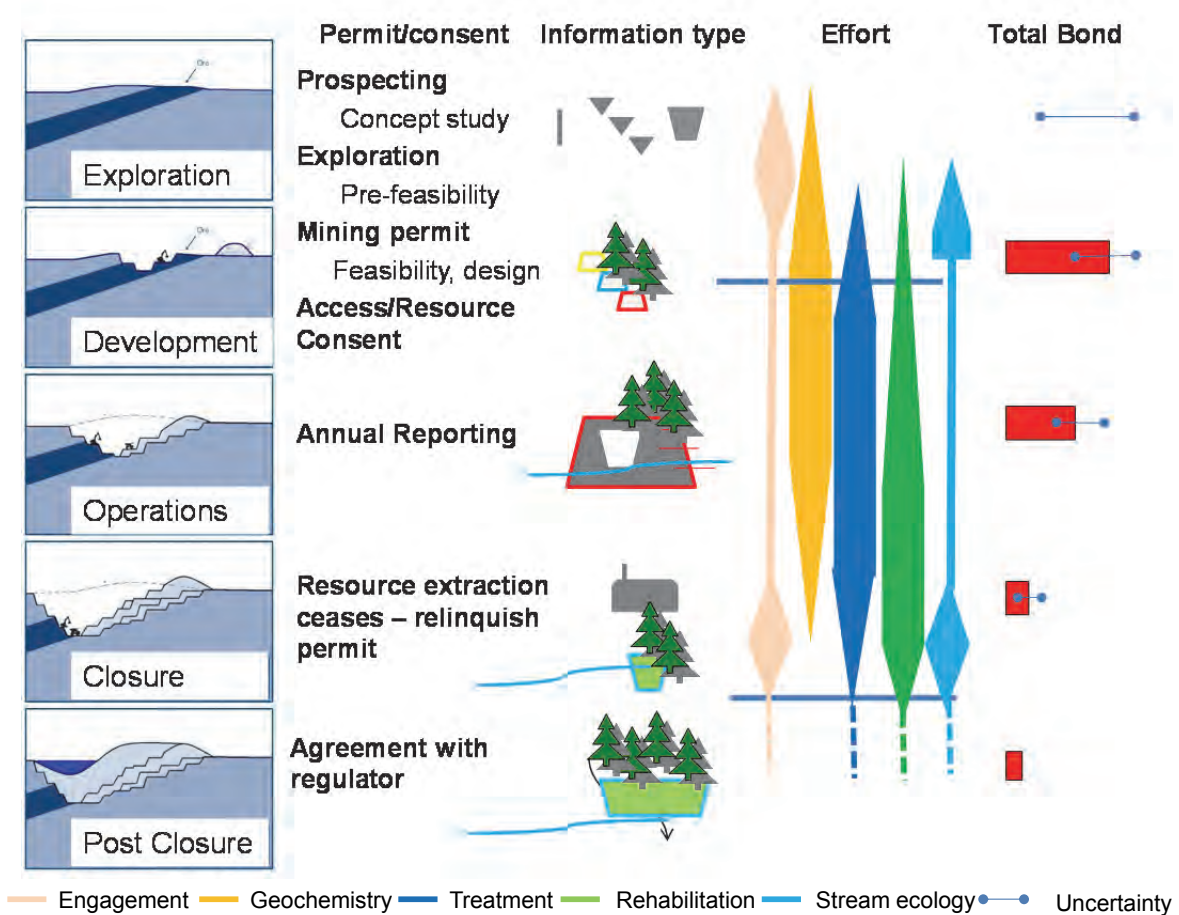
Exploration

Development

Operations

Closure

Post Closure

Permit/consent

Information type

Effort

Total Bond

Prospecting

Concept study

Exploration

Pre-feasibility

Mining permit

Feasibility, design

Access/Resource Consent

Annual Reporting

Resource extraction ceases – relinquish permit

Agreement with regulator

Engagement Geochemistry Treatment Rehabilitation Stream ecology Uncertainty